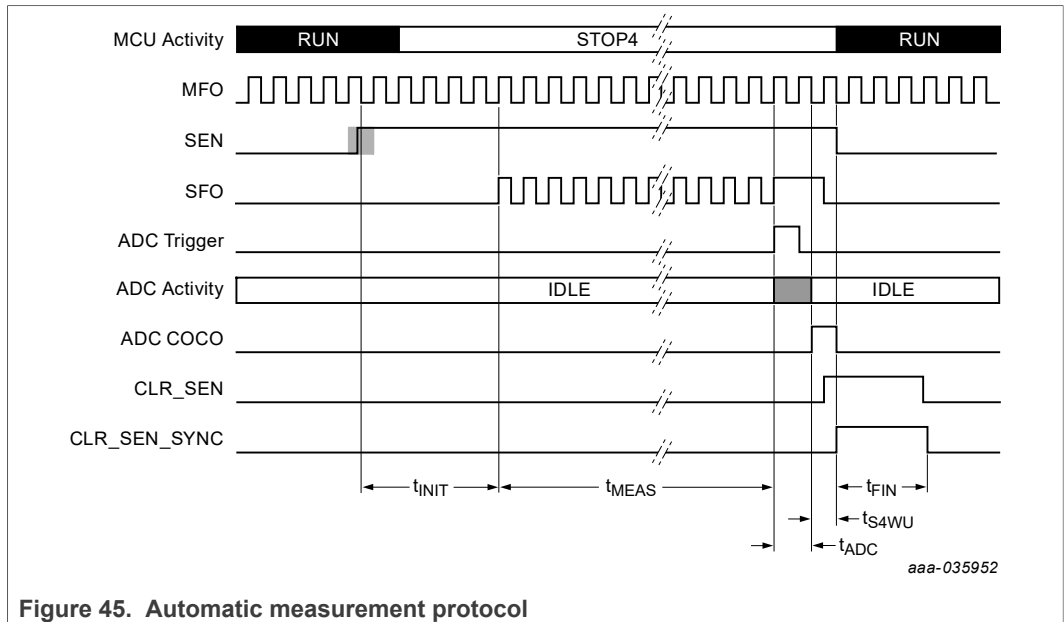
MCU Activity RUN STOP4 RUN

MFO

SEN

SFO

ADC Trigger

ADC Activity IDLE IDLE

ADC COCO

CLR_SEN

CLR_SEN_SYNC

$t_{INIT}$ $t_{MEAS}$ $t_{FIN}$ $t_{S4WU}$ $t_{ADC}$

aaa-035952

Figure 45. Automatic measurement protocol